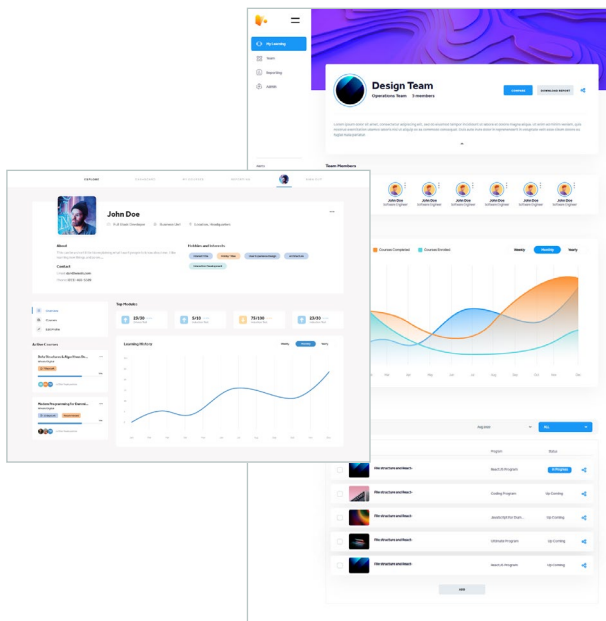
My Learning

Team

Reporting

Admin

Design Team

Operations Team · 3 members

John Doe
Software Engineer

John Doe
Software Engineer

John Doe
Software Engineer

John Doe
Software Engineer

John Doe
Software Engineer

Team Members

Courses Completed

Courses Enrolled

Weekly

Monthly

Yearly

Program

Status

File structure and React -

File structure and React -

File structure and React -

File structure and React -

File structure and React -

Coding Program

Up Coming

Up Coming

Up Coming

John Doe

About

Hobbies and Interests

Contact

Top Modules

25/30

5/10

75/100

23/30

Learning History

Weekly

Monthly

Yearly

Active Courses